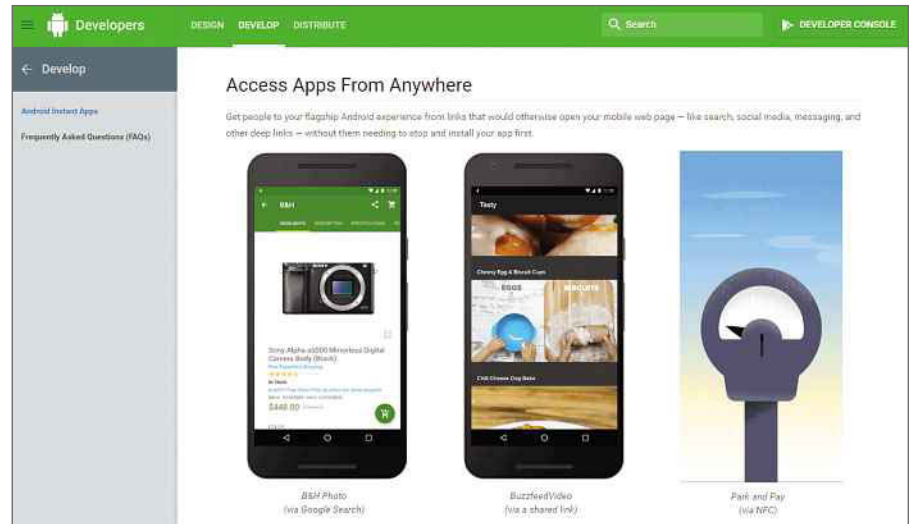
Developers DESIGN DEVELOP DISTRIBUTE Search DEVELOPER CONSOLE

← Develop

Android Instant Apps

Frequently Asked Questions (FAQs)

Access Apps From Anywhere

Get people to your flagship Android experience from links that would otherwise open your mobile web page — like search, social media, messaging, and other deep links — without them needing to stop and install your app first.

B&H

Sony Alpha a6000 Mirrorless Digital Camera Body (Black)

In Stock

$448.00

Tasty

Cheesy Egg & Biscuit Cups

EGGS

BISCUITS

Chili Cheese Dog Bake

B&H Photo (via Google Search)

BuzzfeedVideo (via a shared link)

Park and Pay (via NFC)